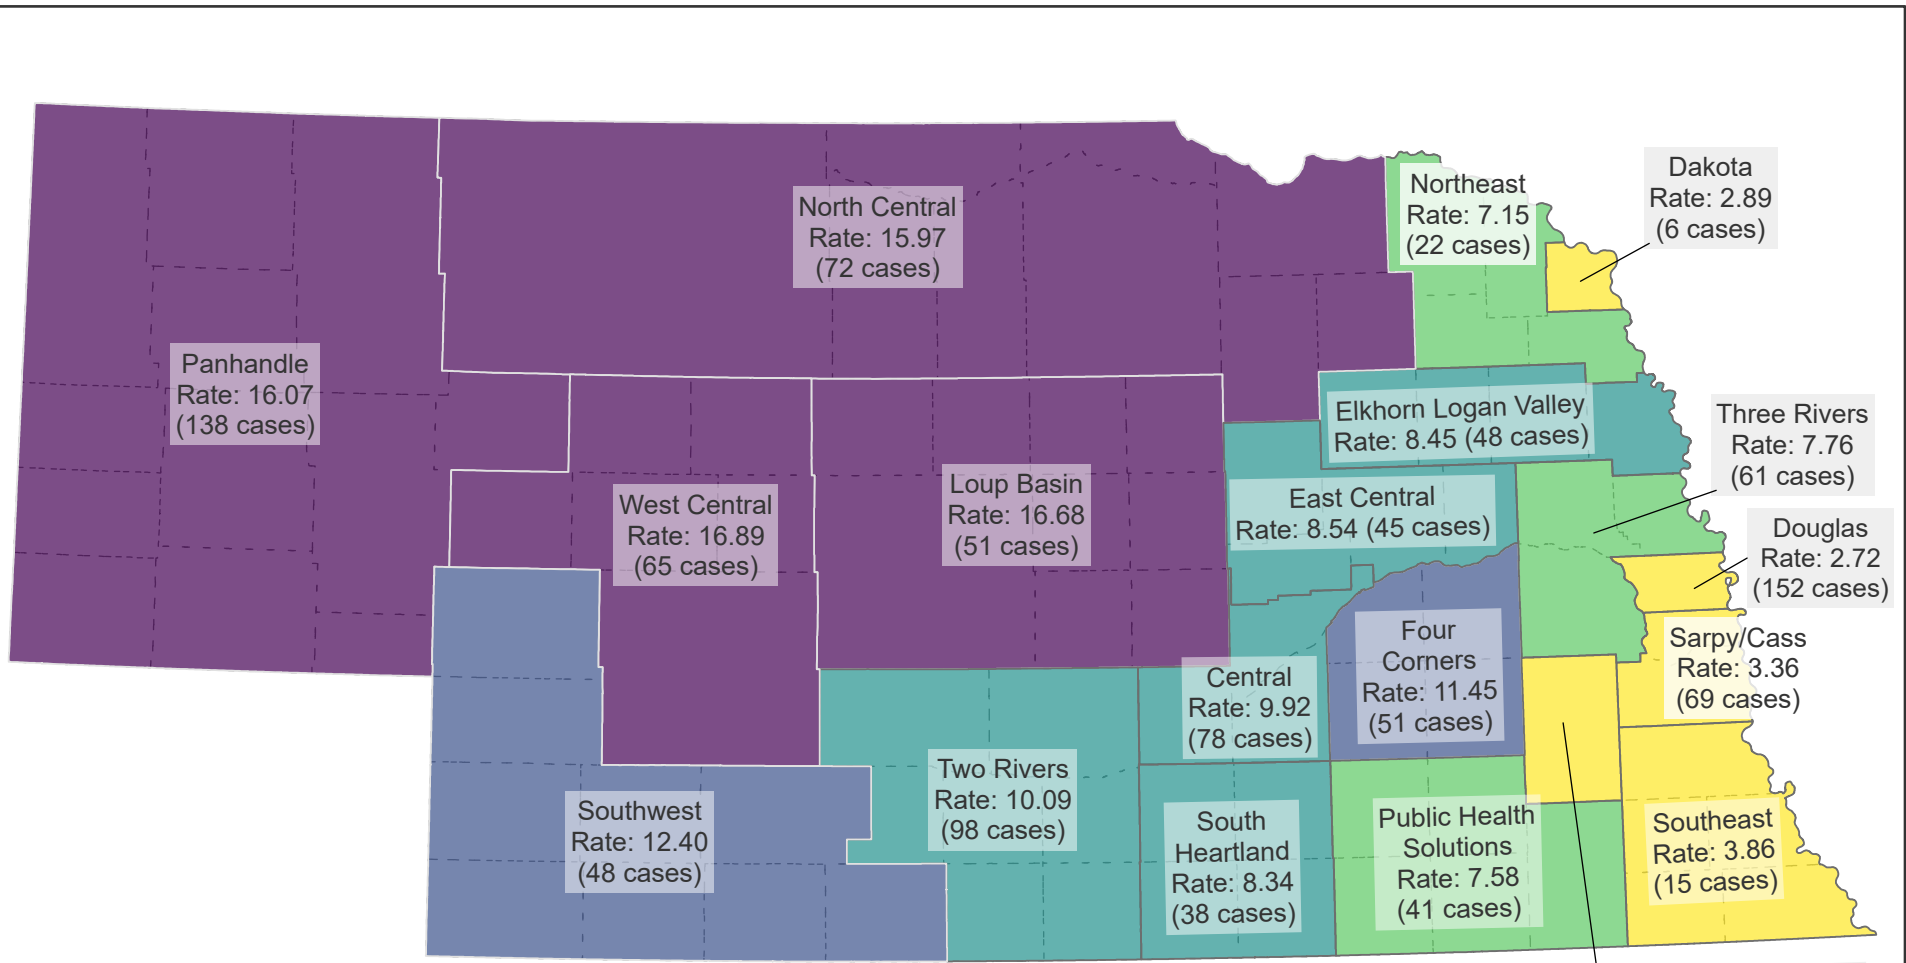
North Central
Rate: 15.97
(72 cases)

Northeast
Rate: 7.15
(22 cases)

Dakota
Rate: 2.89
(6 cases)

Panhandle
Rate: 16.07
(138 cases)

Elkhorn Logan Valley
Rate: 8.45 (48 cases)

Three Rivers
Rate: 7.76
(61 cases)

West Central
Rate: 16.89
(65 cases)

Loup Basin
Rate: 16.68
(51 cases)

East Central
Rate: 8.54 (45 cases)

Douglas
Rate: 2.72
(152 cases)

Four
Corners
Rate: 11.45
(51 cases)

Central
Rate: 9.92
(78 cases)

Sarpy/Cass
Rate: 3.36
(69 cases)

Two Rivers
Rate: 10.09
(98 cases)

Southwest
Rate: 12.40
(48 cases)

South
Heartland
Rate: 8.34
(38 cases)

Public Health
Solutions
Rate: 7.58
(41 cases)

Southeast
Rate: 3.86
(15 cases)